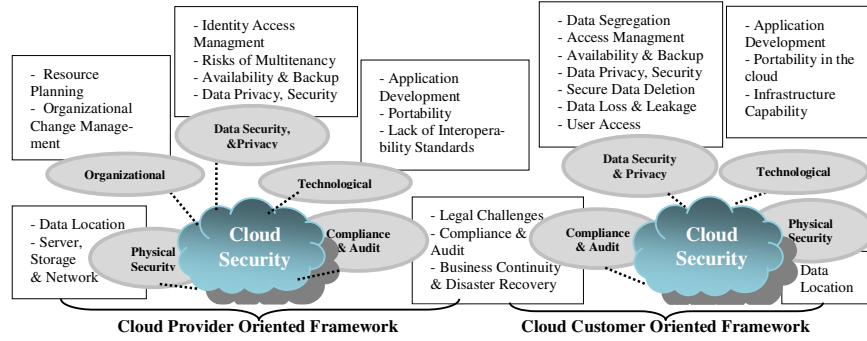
- Resource Planning
- Organizational Change Management

- Identity Access Managment
- Risks of Multitenancy
- Availability & Backup
- Data Privacy, Security

- Application Development
- Portability
- Lack of Interoperability Standards

Data Security, &Privacy

Organizational

Technological

- Data Location
- Server, Storage & Network

Physical Security

Cloud Security

Compliance & Audit

- Legal Challenges
- Compliance & Audit
- Business Continuity & Disaster Recovery

- Data Segregation
- Access Managment
- Availability & Backup
- Data Privacy, Security
- Secure Data Deletion
- Data Loss & Leakage
- User Access

- Application Development
- Portability in the cloud
- Infrastructure Capability

Data Security & Privacy

Technological

Compliance & Audit

Cloud Security

Physical Security

Data Location

Cloud Provider Oriented Framework

Cloud Customer Oriented Framework